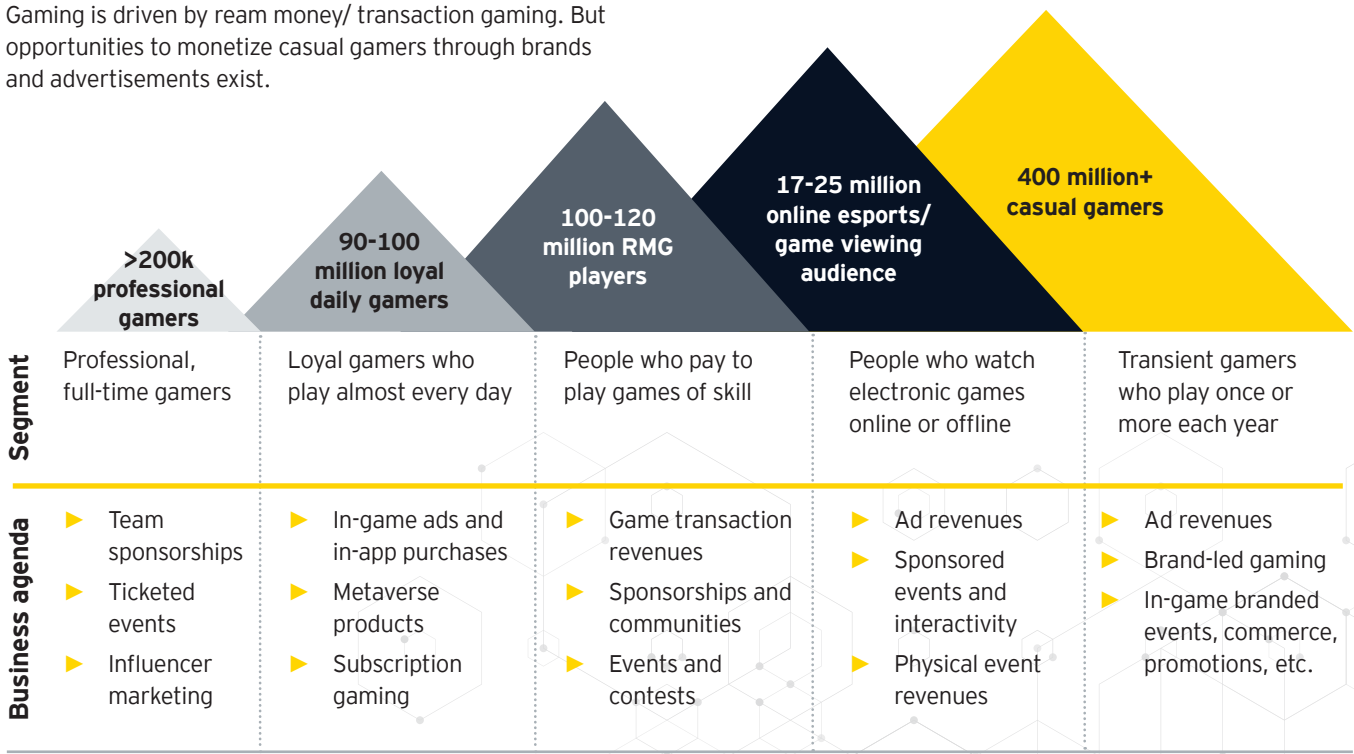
Gaming is driven by ream money/ transaction gaming. But opportunities to monetize casual gamers through brands and advertisements exist.

>200k professional gamers

90-100 million loyal daily gamers

100-120 million RMG players

17-25 million online esports/ game viewing audience

400 million+ casual gamers

Segment

Professional, full-time gamers

Loyal gamers who play almost every day

People who pay to play games of skill

People who watch electronic games online or offline

Transient gamers who play once or more each year

Business agenda

- Team sponsorships
- Ticketed events
- Influencer marketing

- In-game ads and in-app purchases
- Metaverse products
- Subscription gaming

- Game transaction revenues
- Sponsorships and communities
- Events and contests

- Ad revenues
- Sponsored events and interactivity
- Physical event revenues

- Ad revenues
- Brand-led gaming
- In-game branded events, commerce, promotions, etc.